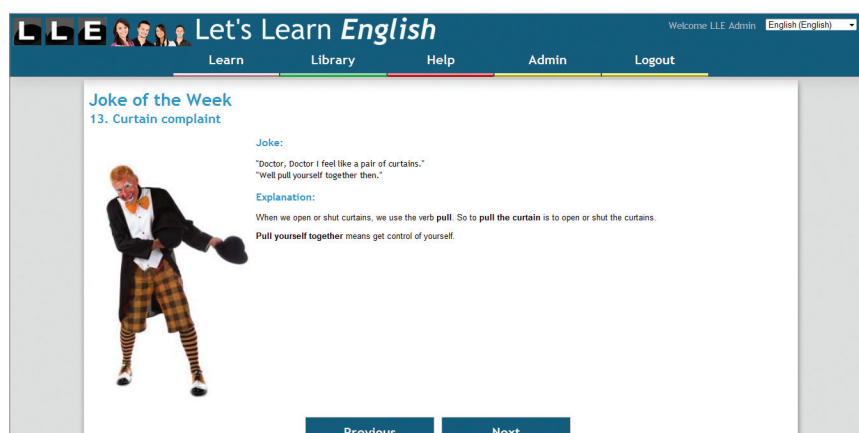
LLE Let's Learn English

Welcome LLE Admin English (English)

Learn Library Help Admin Logout

Joke of the Week
13. Curtain complaint

Joke:

"Doctor, Doctor I feel like a pair of curtains."
"Well pull yourself together then."

Explanation:

When we open or shut curtains, we use the verb **pull**. So to **pull the curtain** is to open or shut the curtains.

**Pull yourself together** means get control of yourself.

Previous Next